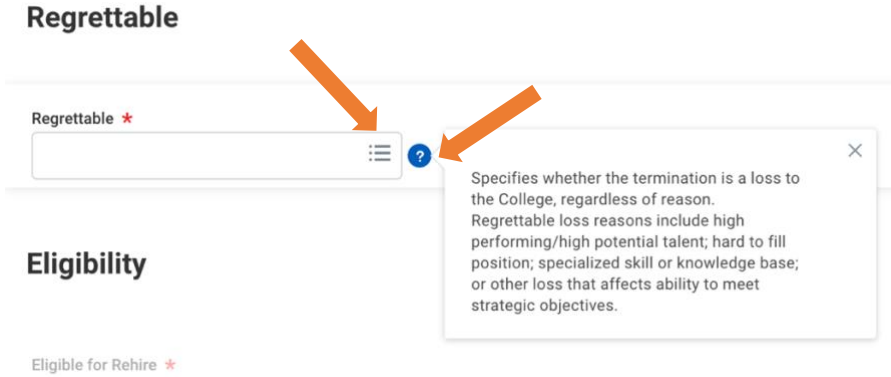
Regrettable

Regrettable *

?

×

Specifies whether the termination is a loss to the College, regardless of reason. Regrettable loss reasons include high performing/high potential talent; hard to fill position; specialized skill or knowledge base; or other loss that affects ability to meet strategic objectives.

Eligibility

Eligible for Rehire *